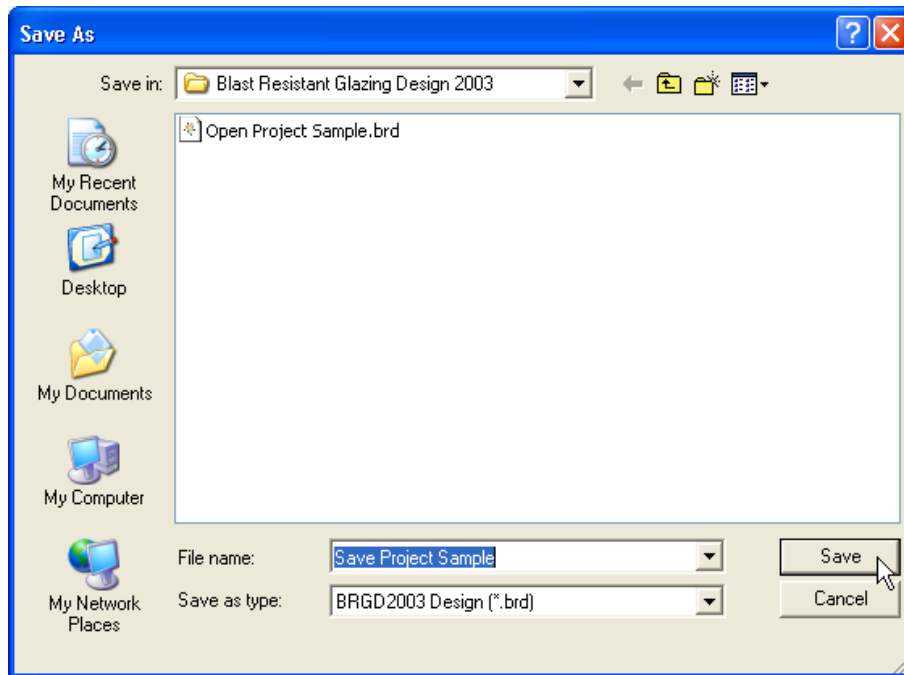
Save As

?

Save in: Blast Resistant Glazing Design 2003

Open Project Sample.brd

My Recent Documents

Desktop

My Documents

My Computer

My Network Places

File name: Save Project Sample

Save as type: BRGD2003 Design (*.brd)

Save

Cancel